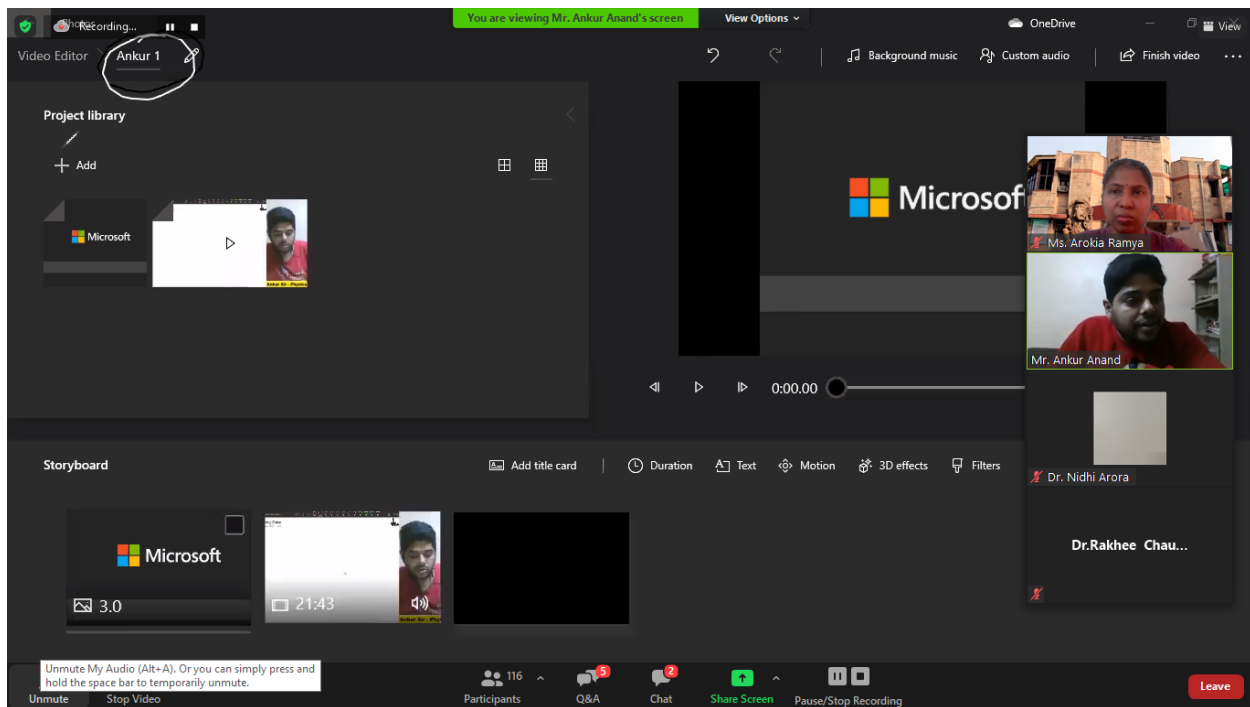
Recording...

You are viewing Mr. Ankur Anand's screen

View Options

OneDrive

View

Video Editor

Ankur 1

Background music

Custom audio

Finish video

...

Project library

Add

Microsoft

Microsoft

0:00.00

Ms. Arokia Ramya

Mr. Ankur Anand

Dr. Nidhi Arora

Dr.Rakhee Chau...

Storyboard

Add title card

Duration

Text

Motion

3D effects

Filters

Microsoft

3.0

21:43

Unmute My Audio (Alt+A). Or you can simply press and hold the space bar to temporarily unmute.

Unmute

Stop Video

116

Participants

5

Q&A

2

Chat

Share Screen

Pause/Stop Recording

Leave